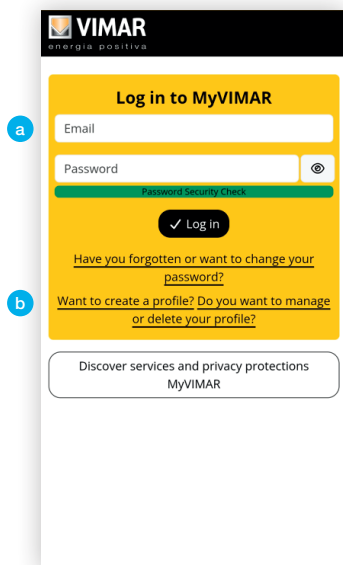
VIMAR
energia positiva

Log in to MyVIMAR

a

Email

Password

Password Security Check

✓ Log in

Have you forgotten or want to change your password?

b

Want to create a profile? Do you want to manage or delete your profile?

Discover services and privacy protections MyVIMAR